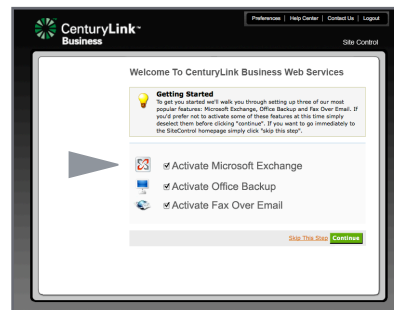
CenturyLink™ Business

Preferences | Help Center | Contact Us | Logout

Site Control

Welcome To CenturyLink Business Web Services

Getting Started
To get you started we'll walk you through setting up three of our most popular features: Microsoft Exchange, Office Backup and Fax Over Email. If you'd prefer not to activate some of these features at this time simply deselect them before clicking "continue". If you want to go immediately to the SiteControl homepage simply click "skip this step".

☑ Activate Microsoft Exchange

☑ Activate Office Backup

☑ Activate Fax Over Email

Skip This Step Continue